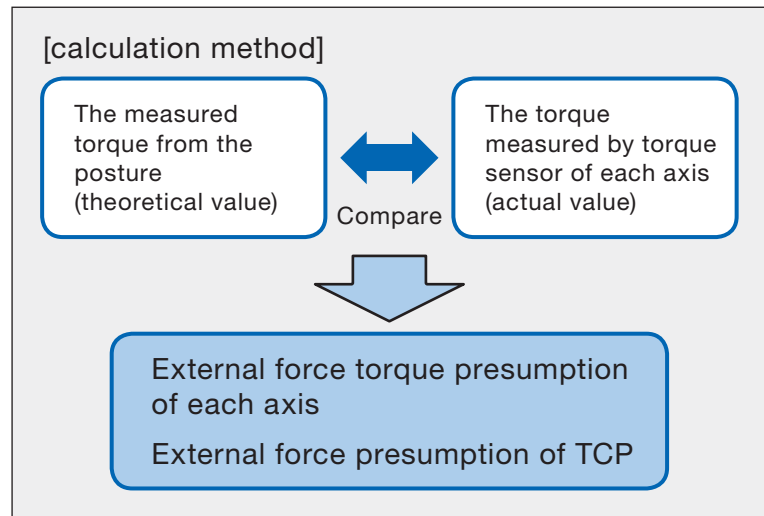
[calculation method]

The measured torque from the posture (theoretical value)

Compare

The torque measured by torque sensor of each axis (actual value)

External force torque presumption of each axis

External force presumption of TCP